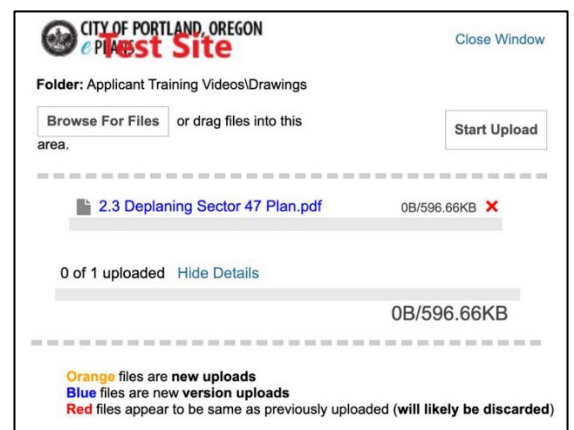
CITY OF PORTLAND, OREGON
e PLANS
Test Site

Close Window

Folder: Applicant Training Videos\Drawings

Browse For Files or drag files into this area.

Start Upload

2.3 Deplaning Sector 47 Plan.pdf 0B/596.66KB ✕

0 of 1 uploaded Hide Details

0B/596.66KB

Orange files are new uploads
Blue files are new version uploads
Red files appear to be same as previously uploaded (will likely be discarded)